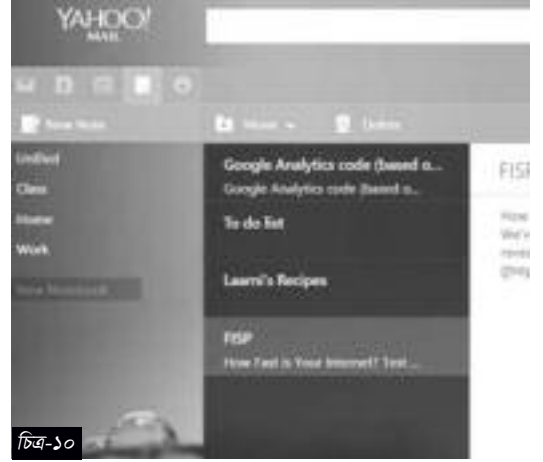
YAHOO!
MAIL

New Note

Move

Delete

Unfiled
Class
Home
Work
New Notebook

Google Analytics code (based o...
Google Analytics code (based o...

To do list

Laami's Recipes

FISP
How Fast is Your Internet? Test ...

FISI

How
We'v
revie
(http

চিত্র-১০